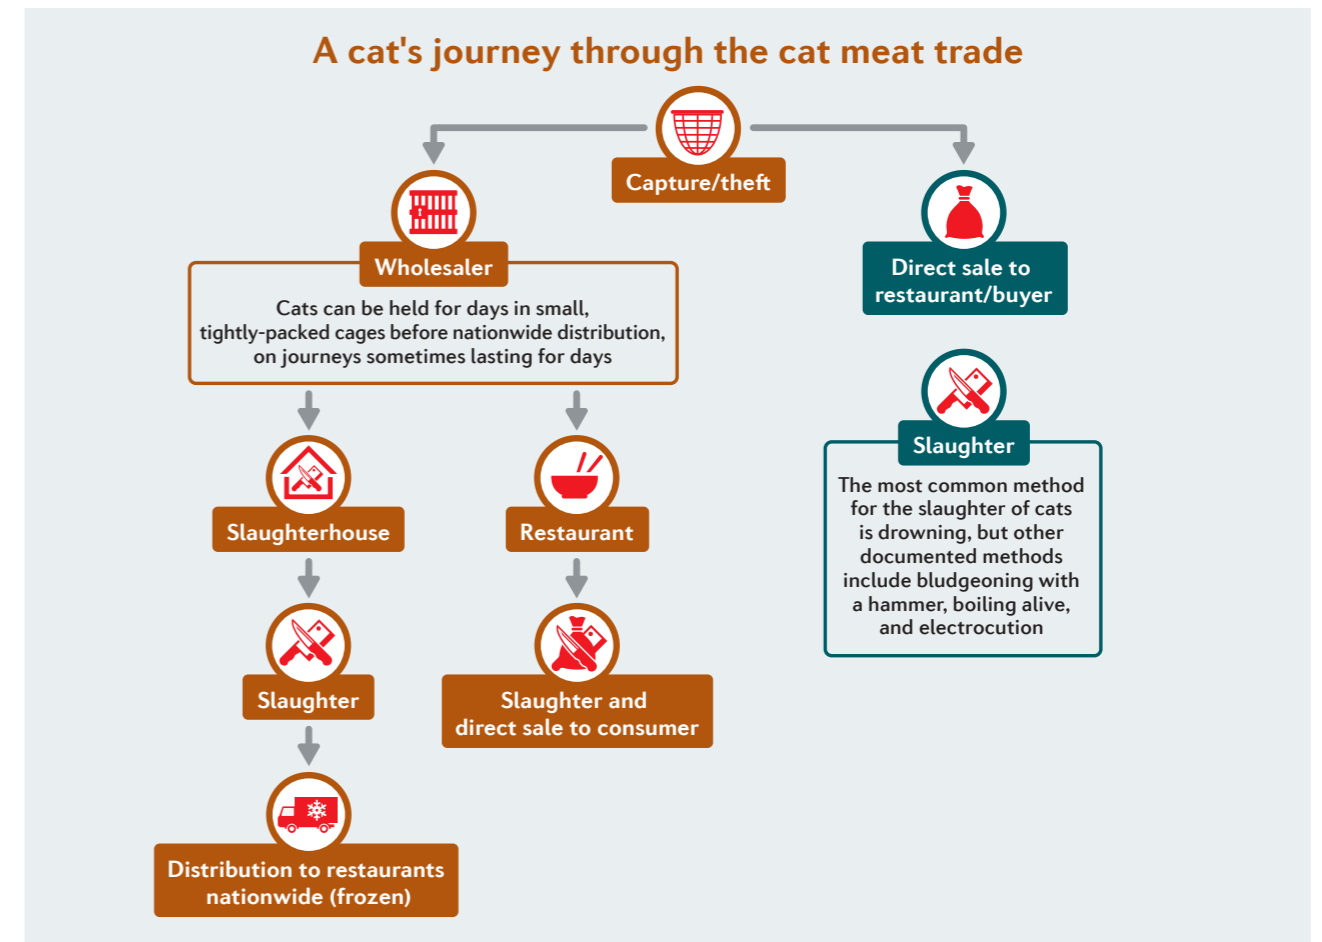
A cat's journey through the cat meat trade

Capture/theft

Wholesaler

Cats can be held for days in small, tightly-packed cages before nationwide distribution, on journeys sometimes lasting for days

Slaughterhouse

Slaughter

Distribution to restaurants nationwide (frozen)

Restaurant

Slaughter and direct sale to consumer

Direct sale to restaurant/buyer

Slaughter

The most common method for the slaughter of cats is drowning, but other documented methods include bludgeoning with a hammer, boiling alive, and electrocution